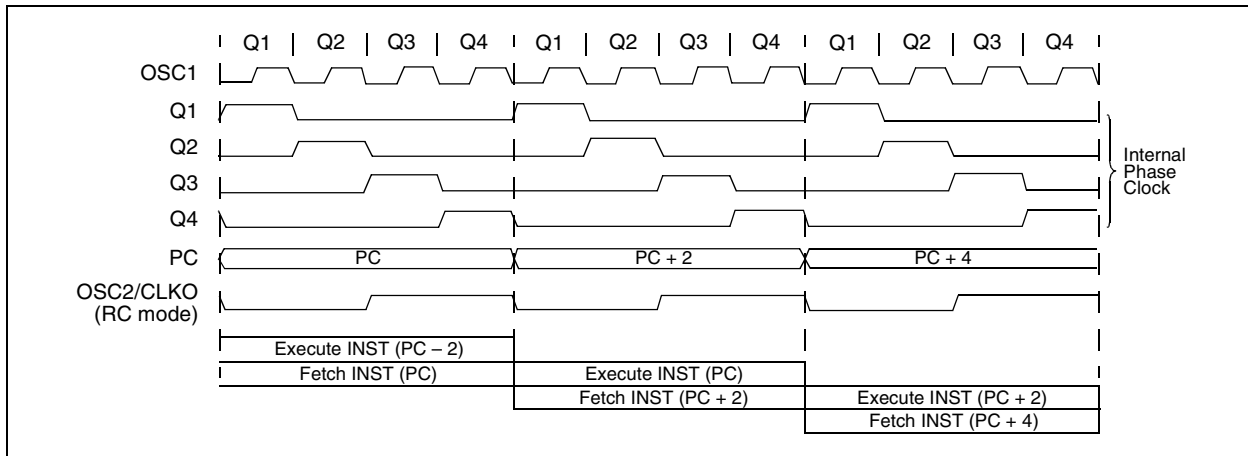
Q1 | Q2 | Q3 | Q4 | Q1 | Q2 | Q3 | Q4 | Q1 | Q2 | Q3 | Q4

OSC1

Q1

Q2

Q3

Q4

PC

OSC2/CLKO (RC mode)

Internal Phase Clock

PC

PC + 2

PC + 4

Execute INST (PC – 2)

Fetch INST (PC)

Execute INST (PC)

Fetch INST (PC + 2)

Execute INST (PC + 2)

Fetch INST (PC + 4)